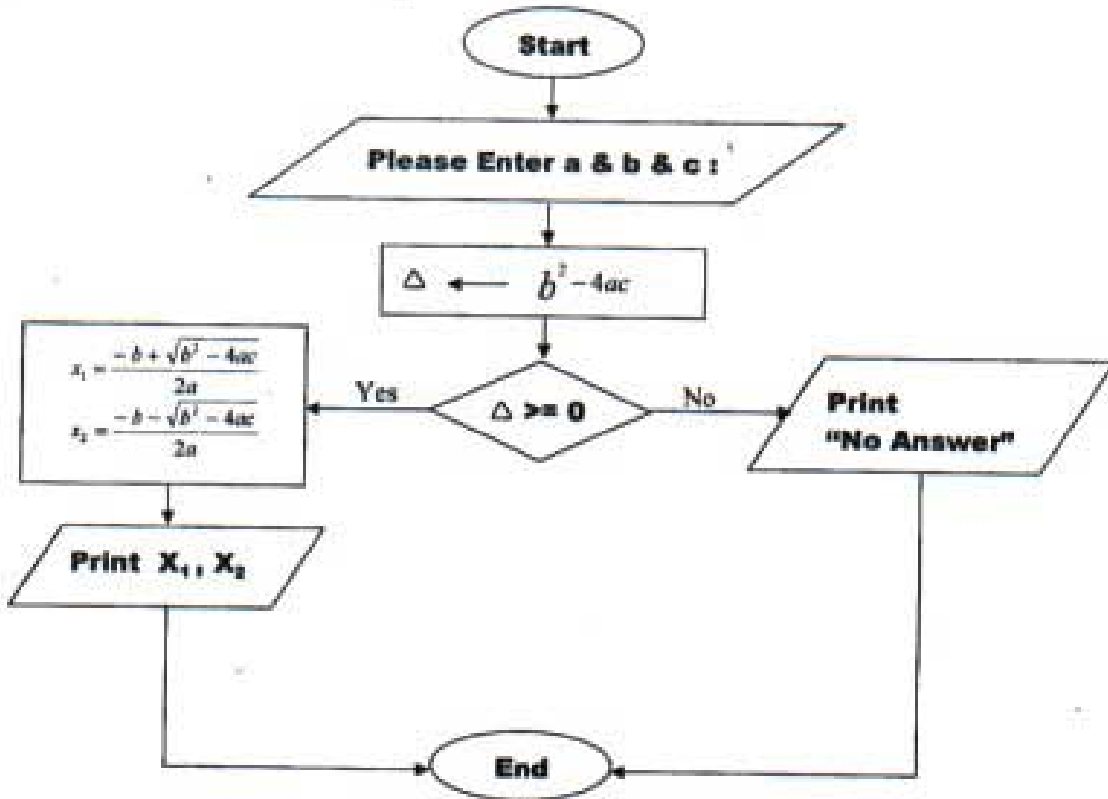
Start

Please Enter a & b & c :

$\triangle \leftarrow b^2-4ac$

$\triangle >= 0$

Yes

No

$x_1 = \frac{-b+\sqrt{b^2-4ac}}{2a}$
$x_2 = \frac{-b-\sqrt{b^2-4ac}}{2a}$

Print "No Answer"

Print $X_1$, $X_2$

End